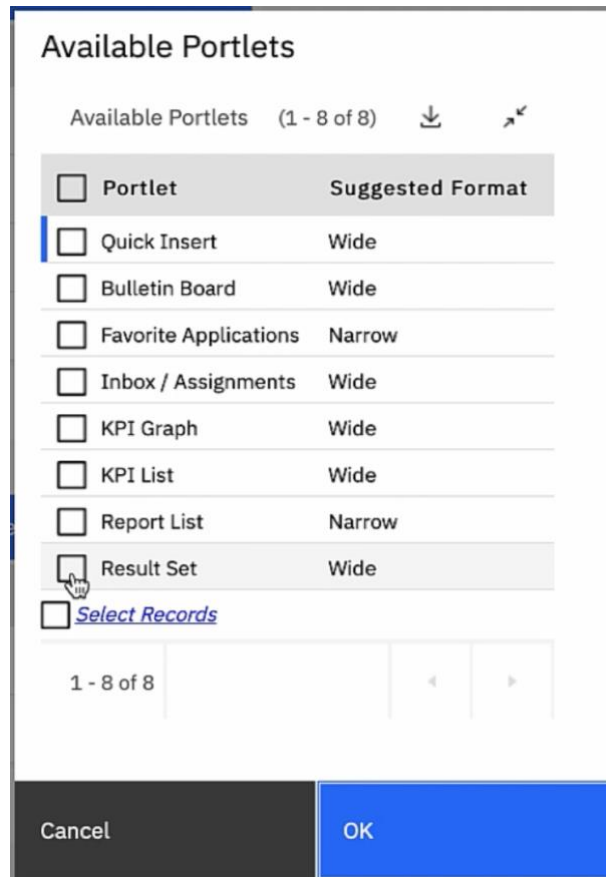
Available Portlets

Available Portlets (1 - 8 of 8)

| Portlet | Suggested Format |
|---|---|
| Quick Insert | Wide |
| Bulletin Board | Wide |
| Favorite Applications | Narrow |
| Inbox / Assignments | Wide |
| KPI Graph | Wide |
| KPI List | Wide |
| Report List | Narrow |
| Result Set | Wide |

Select Records

1 - 8 of 8

Cancel

OK